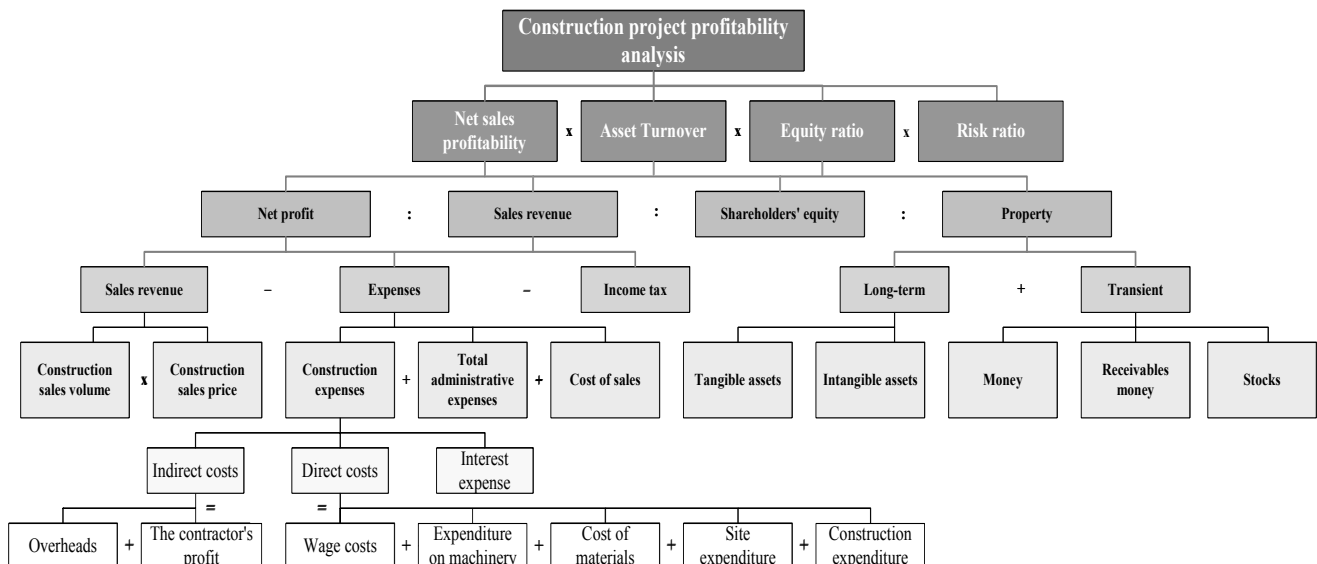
Construction project profitability analysis

Net sales profitability x Asset Turnover x Equity ratio x Risk ratio

Net profit : Sales revenue : Shareholders' equity : Property

Sales revenue – Expenses – Income tax

Long-term + Transient

Construction sales volume x Construction sales price

Construction expenses + Total administrative expenses + Cost of sales

Tangible assets

Intangible assets

Money

Receivables money

Stocks

Indirect costs

Direct costs

Interest expense

=

=

Overheads + The contractor's profit

Wage costs + Expenditure on machinery + Cost of materials + Site expenditure + Construction expenditure